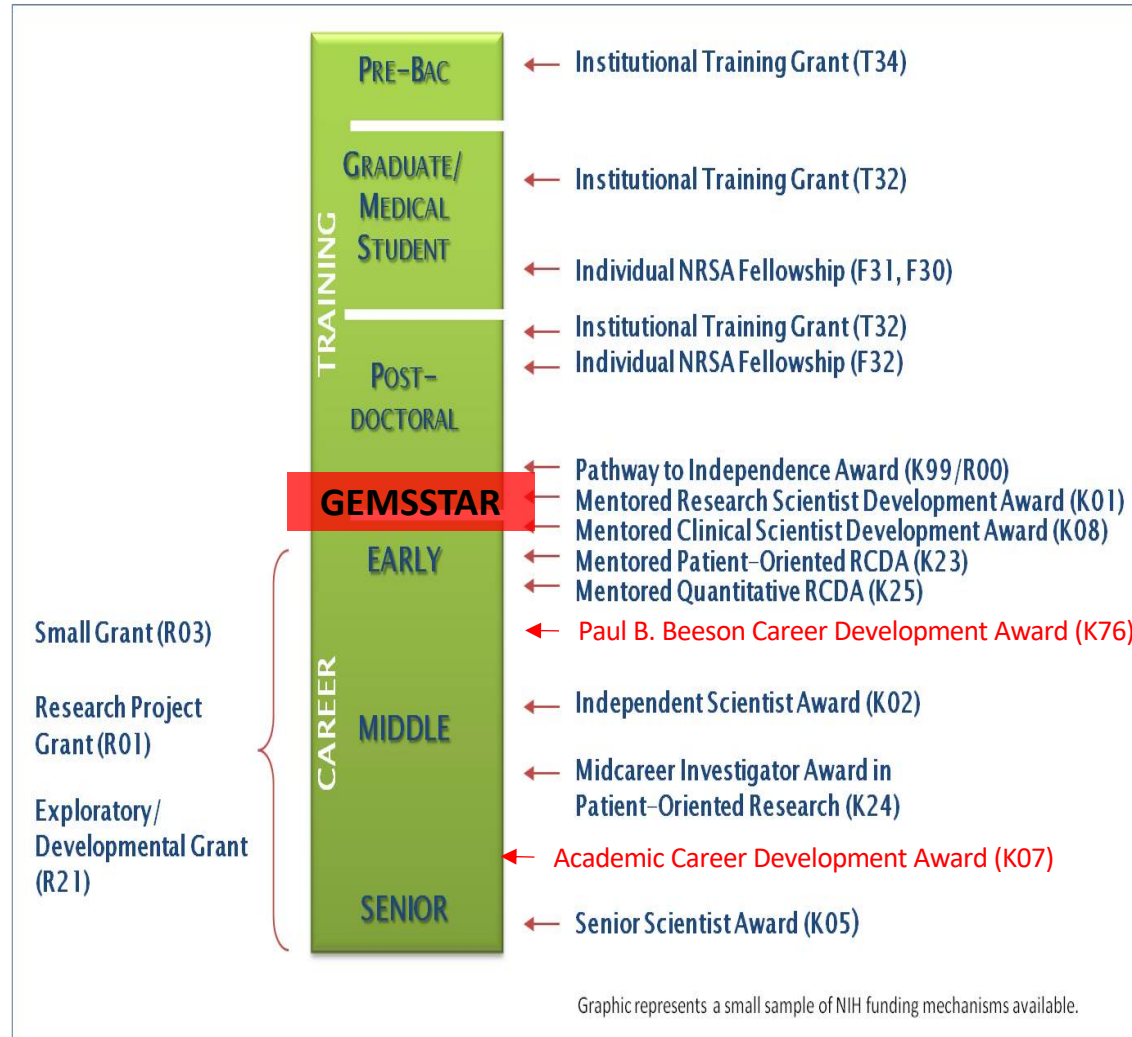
TRAINING

PRE-BAC

Institutional Training Grant (T34)

GRADUATE/ MEDICAL STUDENT

Institutional Training Grant (T32)

Individual NRSA Fellowship (F31, F30)

Institutional Training Grant (T32)

Individual NRSA Fellowship (F32)

POST-DOCTORAL

Pathway to Independence Award (K99/R00)

GEMSSTAR

Mentored Research Scientist Development Award (K01)

Mentored Clinical Scientist Development Award (K08)

CAREER

EARLY

Mentored Patient-Oriented RCDA (K23)

Mentored Quantitative RCDA (K25)

Small Grant (R03)

Paul B. Beeson Career Development Award (K76)

Research Project Grant (R01)

MIDDLE

Independent Scientist Award (K02)

Midcareer Investigator Award in Patient-Oriented Research (K24)

Exploratory/ Developmental Grant (R21)

Academic Career Development Award (K07)

SENIOR

Senior Scientist Award (K05)

Graphic represents a small sample of NIH funding mechanisms available.